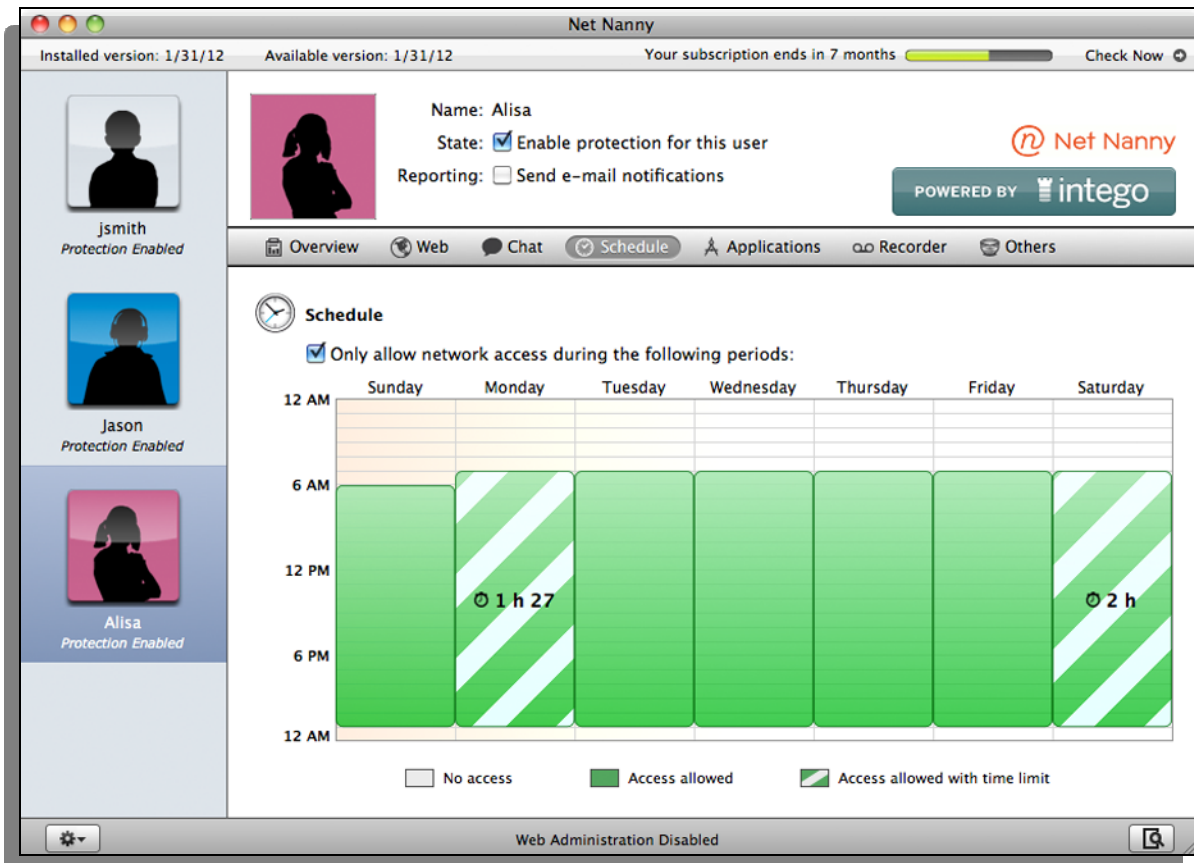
Net Nanny

Installed version: 1/31/12 Available version: 1/31/12 Your subscription ends in 7 months Check Now

jsmith
Protection Enabled

Jason
Protection Enabled

Alisa
Protection Enabled

Name: Alisa
State: Enable protection for this user
Reporting: Send e-mail notifications

Net Nanny
POWERED BY intego

Overview Web Chat Schedule Applications Recorder Others

Schedule

Only allow network access during the following periods:

| | Sunday | Monday | Tuesday | Wednesday | Thursday | Friday | Saturday |
|---|---|---|---|---|---|---|---|
| 12 AM | | | | | | | |
| 6 AM | | | | | | | |
| 12 PM | | 1 h 27 | | | | | 2 h |
| 6 PM | | | | | | | |
| 12 AM | | | | | | | |

No access Access allowed Access allowed with time limit

Web Administration Disabled